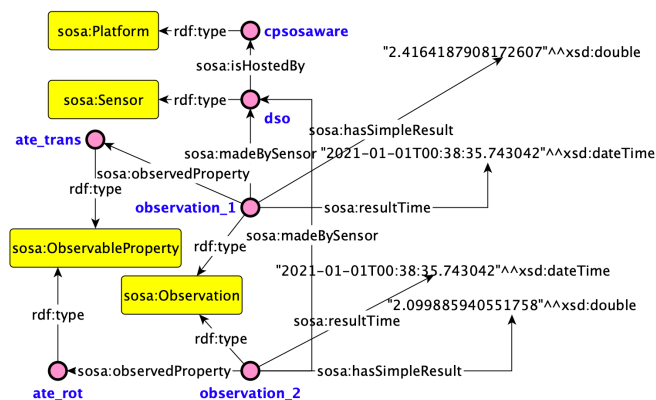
sosa:Platform
rdf:type
cpsosaware
"2.4164187908172607"^^xsd:double
sosa:isHostedBy
sosa:Sensor
rdf:type
dso
sosa:hasSimpleResult
ate_trans
sosa:madeBySensor
"2021-01-01T00:38:35.743042"^^xsd:dateTime
sosa:observedProperty
rdf:type
observation_1
sosa:resultTime
sosa:ObservableProperty
rdf:type
sosa:madeBySensor
"2021-01-01T00:38:35.743042"^^xsd:dateTime
sosa:Observation
"2.099885940551758"^^xsd:double
rdf:type
sosa:resultTime
rdf:type
sosa:observedProperty
sosa:hasSimpleResult
ate_rot
observation_2